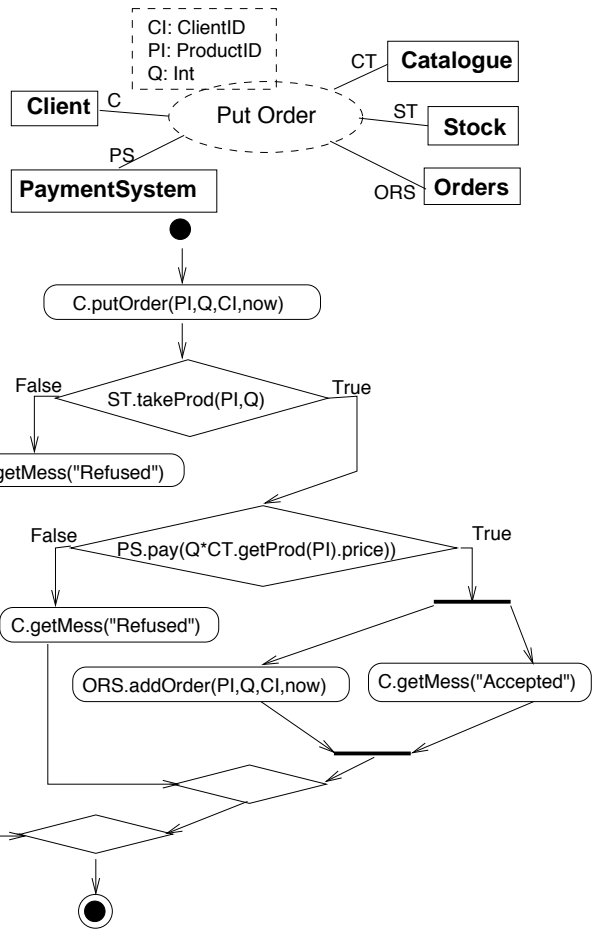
CI: ClientID
PI: ProductID
Q: Int

CT
Catalogue

Client
C

Put Order

ST
Stock

PS

PaymentSystem

ORS
Orders

C.putOrder(PI,Q,CI,now)

False
ST.takeProd(PI,Q)
True

getMess("Refused")

False
PS.pay(Q*CT.getProd(PI).price))
True

C.getMess("Refused")

ORS.addOrder(PI,Q,CI,now)

C.getMess("Accepted")